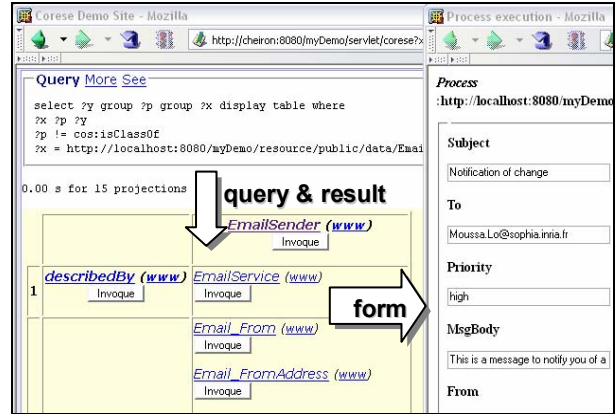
Corese Demo Site - Mozilla

http://cheiron:8080/myDemo/servlet/corese?x

Query More See

select ?y group ?p group ?x display table where
?x ?p ?y
?p != cos:isClassOf
?x = http://localhost:8080/myDemo/resource/public/data/Emai

0.00 s for 15 projections

query & result

EmailSender (www)
Invoque

1 describedBy (www)
Invoque

EmailService (www)
Invoque

Email_From (www)
Invoque

Email_FromAddress (www)
Invoque

form

Process execution - Mozilla

Process
:http://localhost:8080/myDemo

Subject
Notification of change

To
Moussa.Lo@sophia.inria.fr

Priority
high

MsgBody
This is a message to notify you of a

From